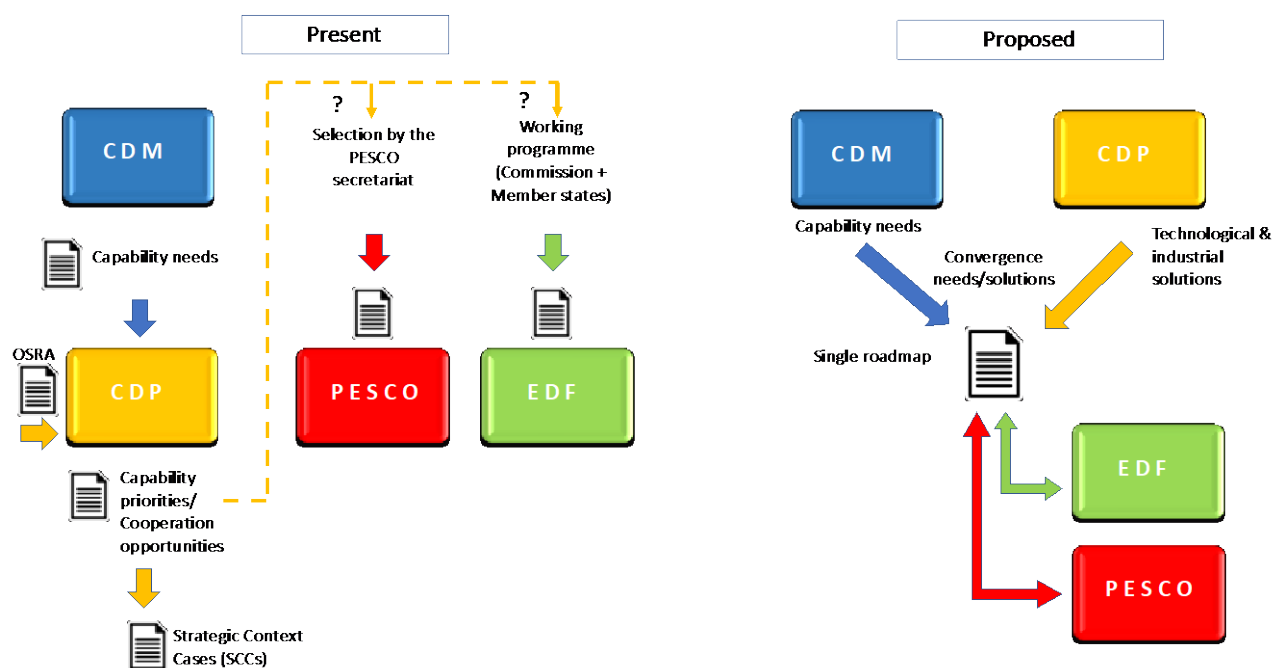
Present

CDM

Capability needs

OSRA

CDP

Capability priorities/ Cooperation opportunities

Strategic Context Cases (SCCs)

?

Selection by the PESCO secretariat

PESCO

?

Working programme (Commission + Member states)

EDF

Proposed

CDM

CDP

Capability needs

Convergence needs/solutions

Technological & industrial solutions

Single roadmap

EDF

PESCO